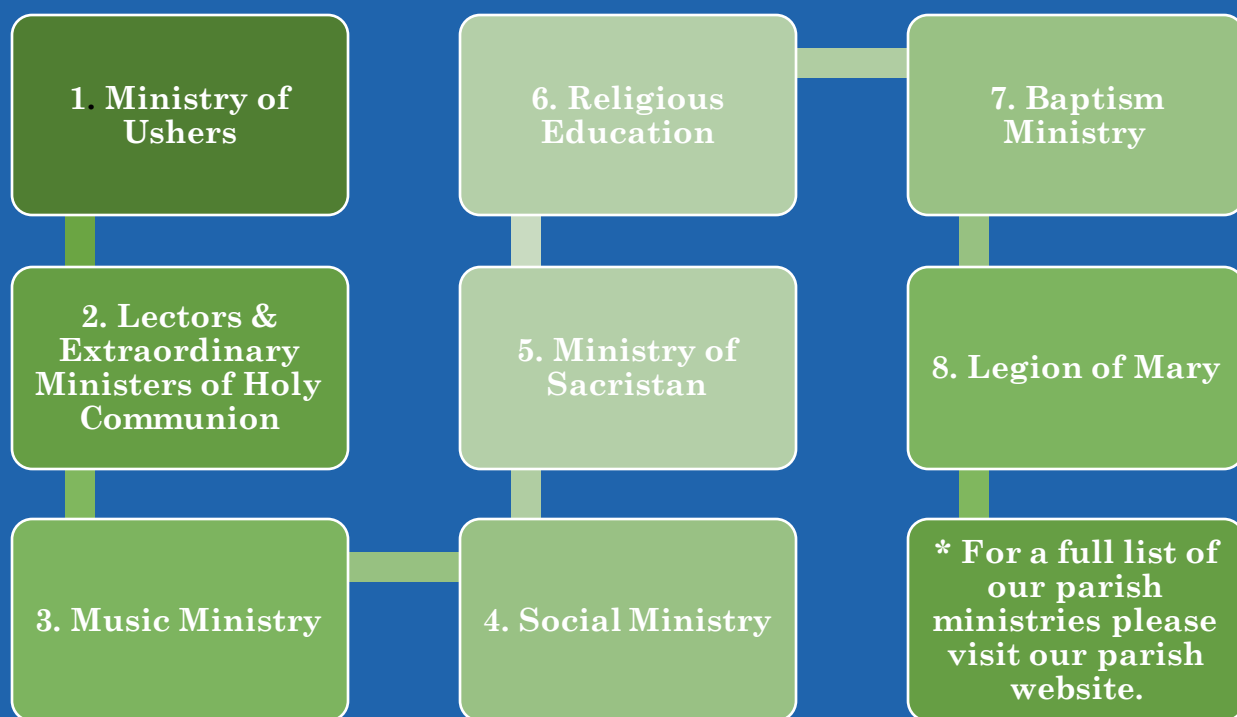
1. Ministry of Ushers

2. Lectors & Extraordinary Ministers of Holy Communion

3. Music Ministry

4. Social Ministry

5. Ministry of Sacristan

6. Religious Education

7. Baptism Ministry

8. Legion of Mary

* For a full list of our parish ministries please visit our parish website.